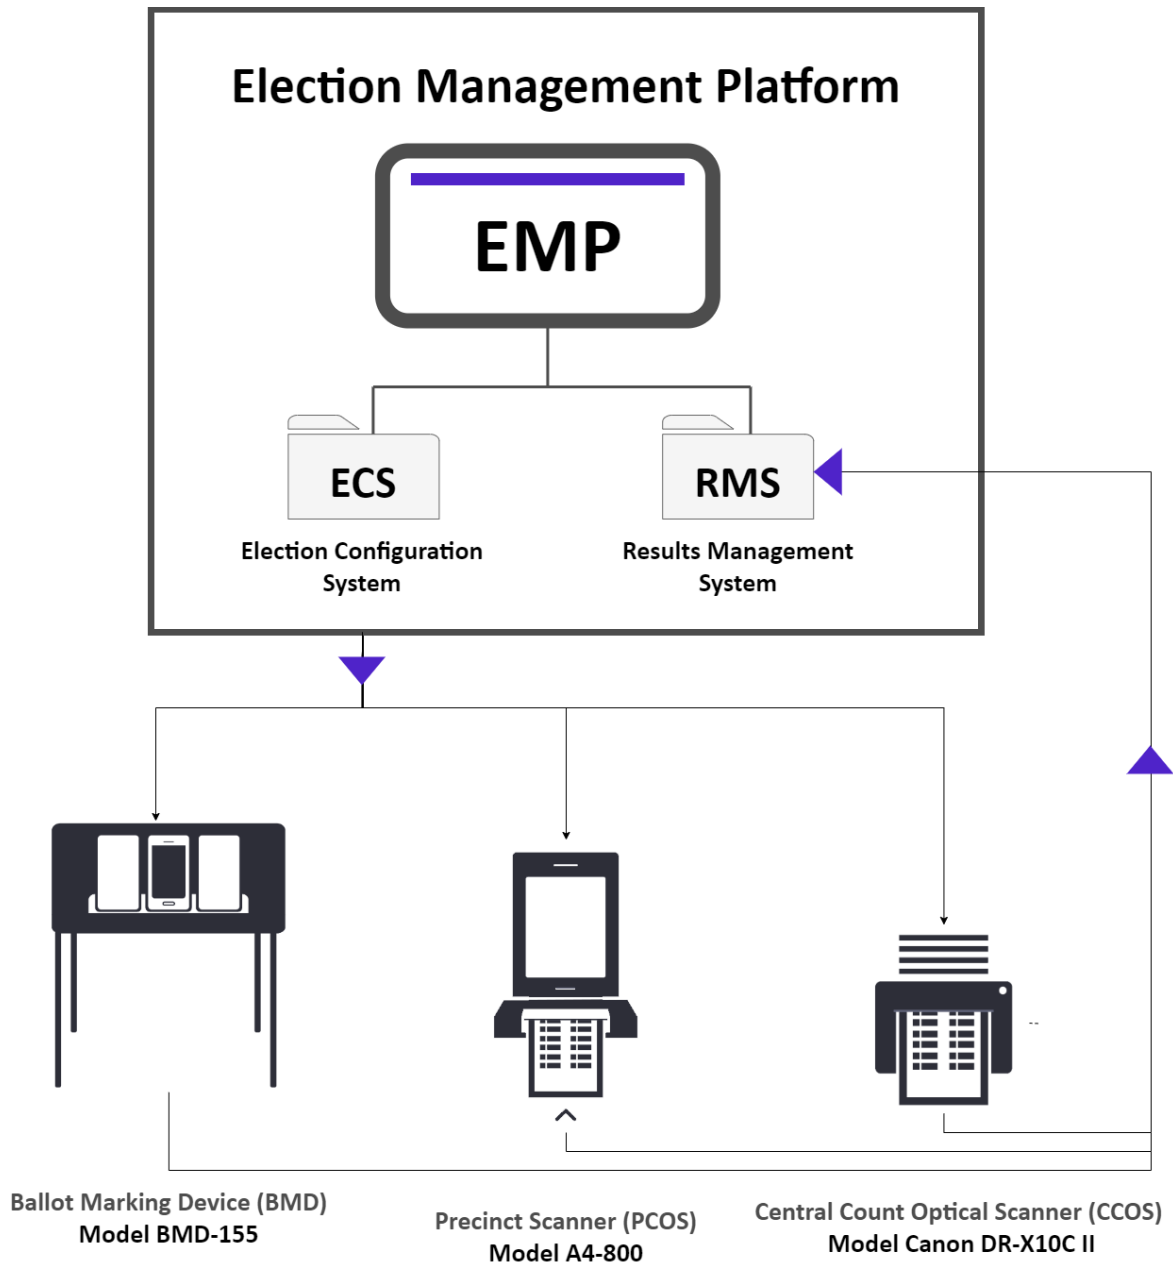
Election Management Platform

EMP

ECS

Election Configuration System

RMS

Results Management System

Ballot Marking Device (BMD)
Model BMD-155

Precinct Scanner (PCOS)
Model A4-800

Central Count Optical Scanner (CCOS)
Model Canon DR-X10C II